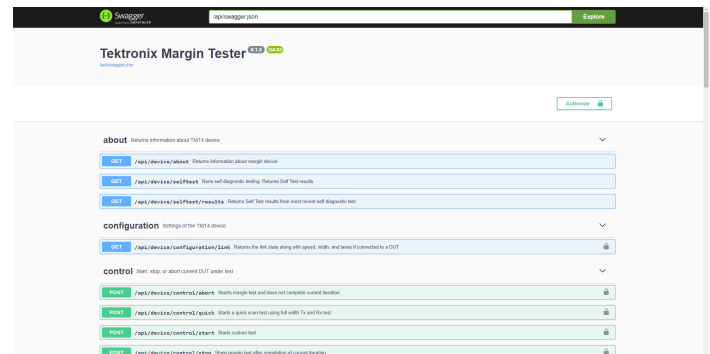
Swagger supported by SMARTBEAR

/api/swagger.json

Explore

Tektronix Margin Tester 0.1.0 OAS3

/api/swagger.json

Authorize

about Returns information about TMT4 device

GET /api/device/about Returns information about margin device

GET /api/device/selftest Runs self diagnostic testing. Returns Self Test results

GET /api/device/selftest/results Returns Self Test results from most recent self diagnostic test.

configuration Settings of the TMT4 device

GET /api/device/configuration/link Returns the link state along with speed, width, and lanes if connected to a DUT

control Start, stop, or abort current DUT under test

POST /api/device/control/abort Aborts margin test and does not complete current iteration

POST /api/device/control/quick Starts a quick scan test using full width Tx and Rx test

POST /api/device/control/start Starts custom test

POST /api/device/control/stop Stops margin test after completion of current iteration